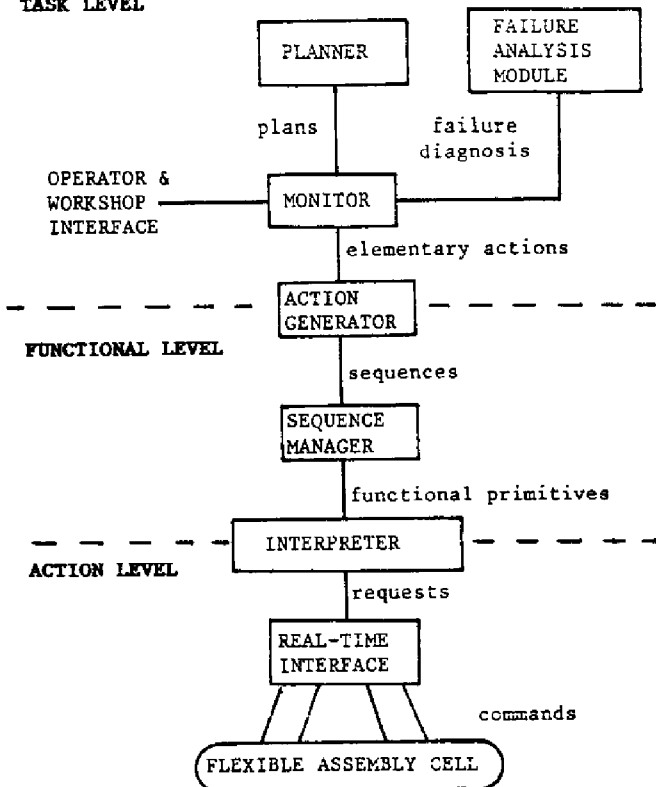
TASK LEVEL

PLANNER

FAILURE ANALYSIS MODULE

plans

failure diagnosis

OPERATOR & WORKSHOP INTERFACE

MONITOR

elementary actions

ACTION GENERATOR

FUNCTIONAL LEVEL

sequences

SEQUENCE MANAGER

functional primitives

INTERPRETER

ACTION LEVEL

requests

REAL-TIME INTERFACE

commands

FLEXIBLE ASSEMBLY CELL